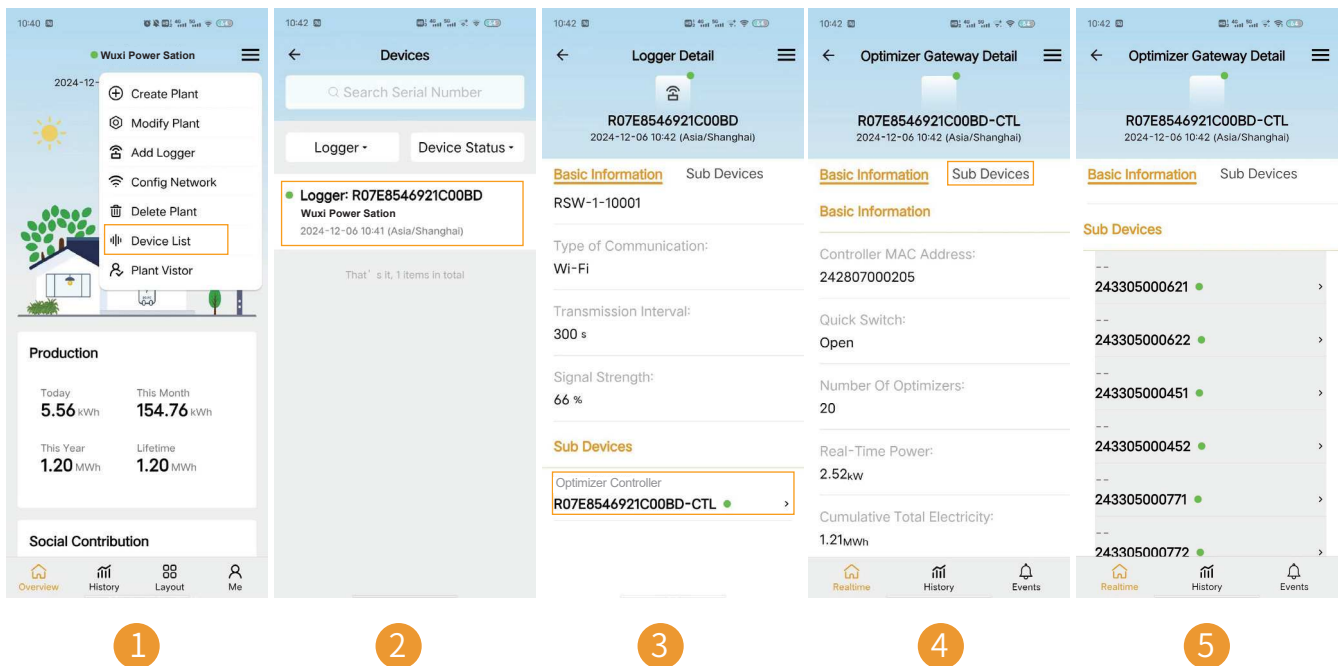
10:40

Wuxi Power Sation

2024-12-

Create Plant
Modify Plant
Add Logger
Config Network
Delete Plant
Device List
Plant Vistor

Production

Today
5.56 kWh

This Month
154.76 kWh

This Year
1.20 MWh

Lifetime
1.20 MWh

Social Contribution

Overview History Layout Me

1

10:42

Devices

Search Serial Number

Logger ▾ Device Status ▾

Logger: R07E8546921C00BD
Wuxi Power Sation
2024-12-06 10:41 (Asia/Shanghai)

That' s it, 1 items in total

2

10:42

Logger Detail

R07E8546921C00BD
2024-12-06 10:42 (Asia/Shanghai)

Basic Information Sub Devices

RSW-1-10001

Type of Communication:
Wi-Fi

Transmission Interval:
300 s

Signal Strength:
66 %

Sub Devices

Optimizer Controller
R07E8546921C00BD-CTL

3

10:42

Optimizer Gateway Detail

R07E8546921C00BD-CTL
2024-12-06 10:42 (Asia/Shanghai)

Basic Information Sub Devices

Basic Information

Controller MAC Address:
242807000205

Quick Switch:
Open

Number Of Optimizers:
20

Real-Time Power:
2.52kW

Cumulative Total Electricity:
1.21MWh

Realtime History Events

4

10:42

Optimizer Gateway Detail

R07E8546921C00BD-CTL
2024-12-06 10:42 (Asia/Shanghai)

Basic Information Sub Devices

Sub Devices

--
243305000621
--
243305000622
--
243305000451
--
243305000452
--
243305000771
--
243305000772

Realtime History Events

5